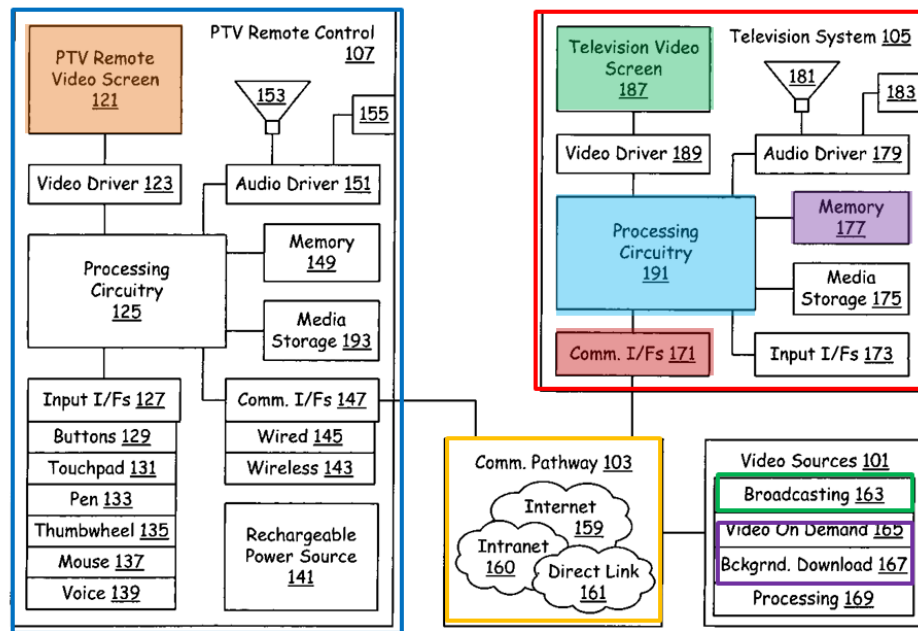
PTV Remote Control 107

PTV Remote Video Screen 121

153

155

Video Driver 123

Audio Driver 151

Memory 149

Processing Circuitry 125

Media Storage 193

Input I/Fs 127

Buttons 129

Touchpad 131

Pen 133

Thumbwheel 135

Mouse 137

Voice 139

Comm. I/Fs 147

Wired 145

Wireless 143

Rechargeable Power Source 141

Television System 105

Television Video Screen 187

181

183

Video Driver 189

Audio Driver 179

Memory 177

Processing Circuitry 191

Media Storage 175

Comm. I/Fs 171

Input I/Fs 173

Comm. Pathway 103

Internet 159

Intranet 160

Direct Link 161

Video Sources 101

Broadcasting 163

Video On Demand 165

Bckgrnd. Download 167

Processing 169